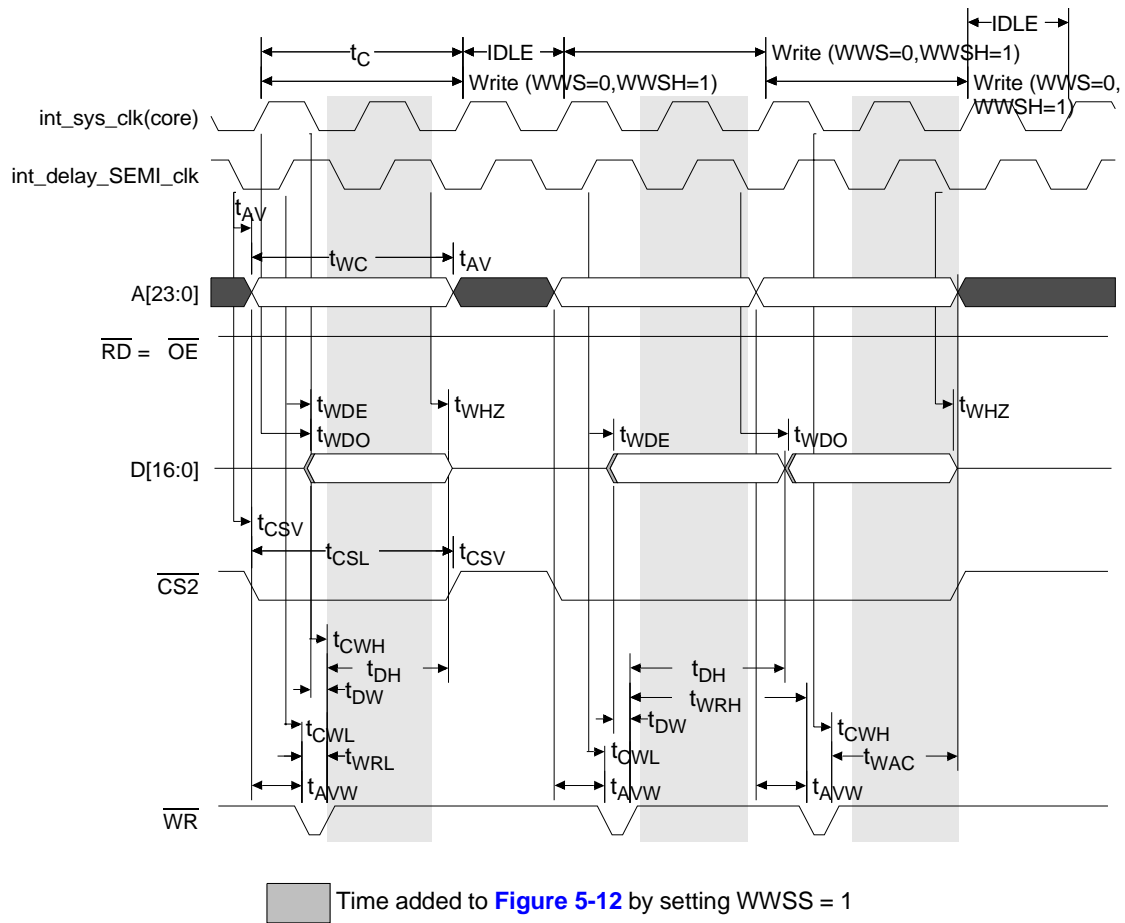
$t_C$
IDLE
Write (WWS=0,WWSH=1)
Write (WWS=0,WWSH=1)
IDLE
Write (WWS=0, WWSH=1)

int_sys_clk(core)
int_delay_SEMI_clk

$t_{AV}$
$t_{WC}$
$t_{AV}$

A[23:0]
$\overline{RD}$ = $\overline{OE}$

$t_{WDE}$
$t_{WHZ}$
$t_{WDO}$
$t_{WDE}$
$t_{WDO}$
$t_{WHZ}$

D[16:0]

$t_{CSV}$
$t_{CSL}$
$t_{CSV}$

$\overline{CS2}$

$t_{CWH}$
$t_{DH}$
$t_{DW}$
$t_{CWL}$
$t_{WRL}$
$t_{AVW}$
$t_{DH}$
$t_{WRH}$
$t_{DW}$
$t_{CWL}$
$t_{AVW}$
$t_{CWH}$
$t_{WAC}$
$t_{AVW}$

$\overline{WR}$

Time added to Figure 5-12 by setting WWSS = 1